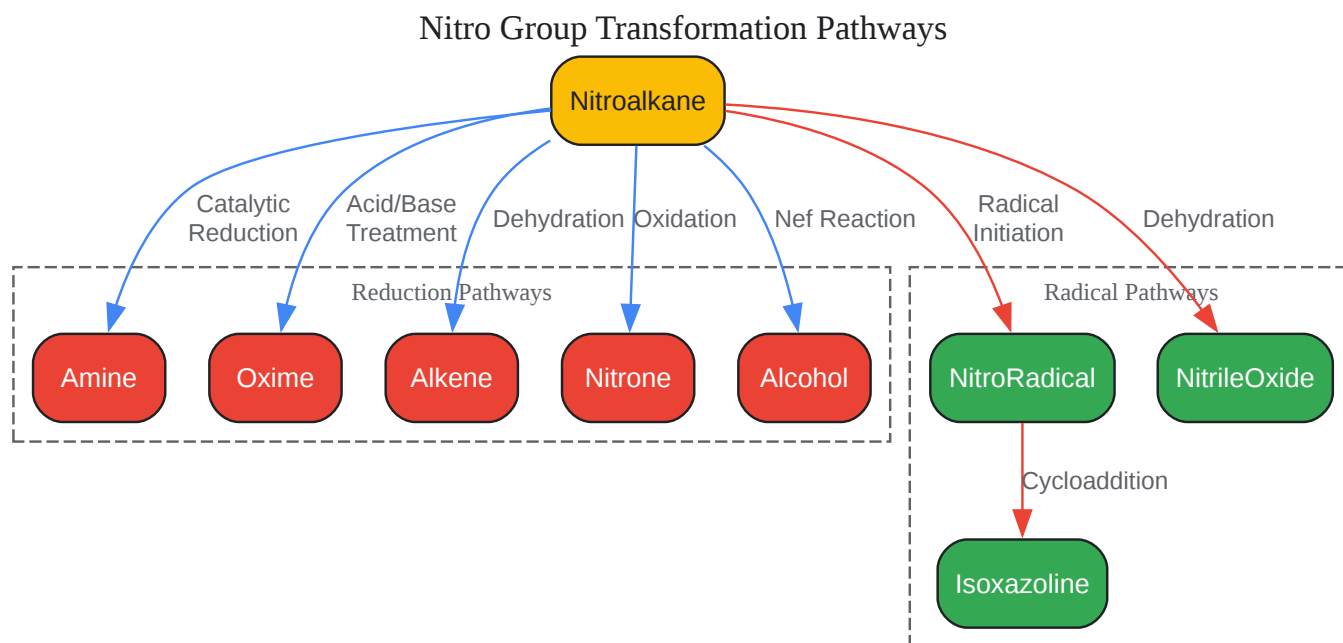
Nitro Group Transformation Pathways

Nitroalkane

Catalytic Reduction

Acid/Base Treatment

Dehydration

Oxidation

Nef Reaction

Radical Initiation

Dehydration

Reduction Pathways

Amine

Oxime

Alkene

Nitrone

Alcohol

Radical Pathways

NitroRadical

NitrileOxide

Cycloaddition

Isoxazoline